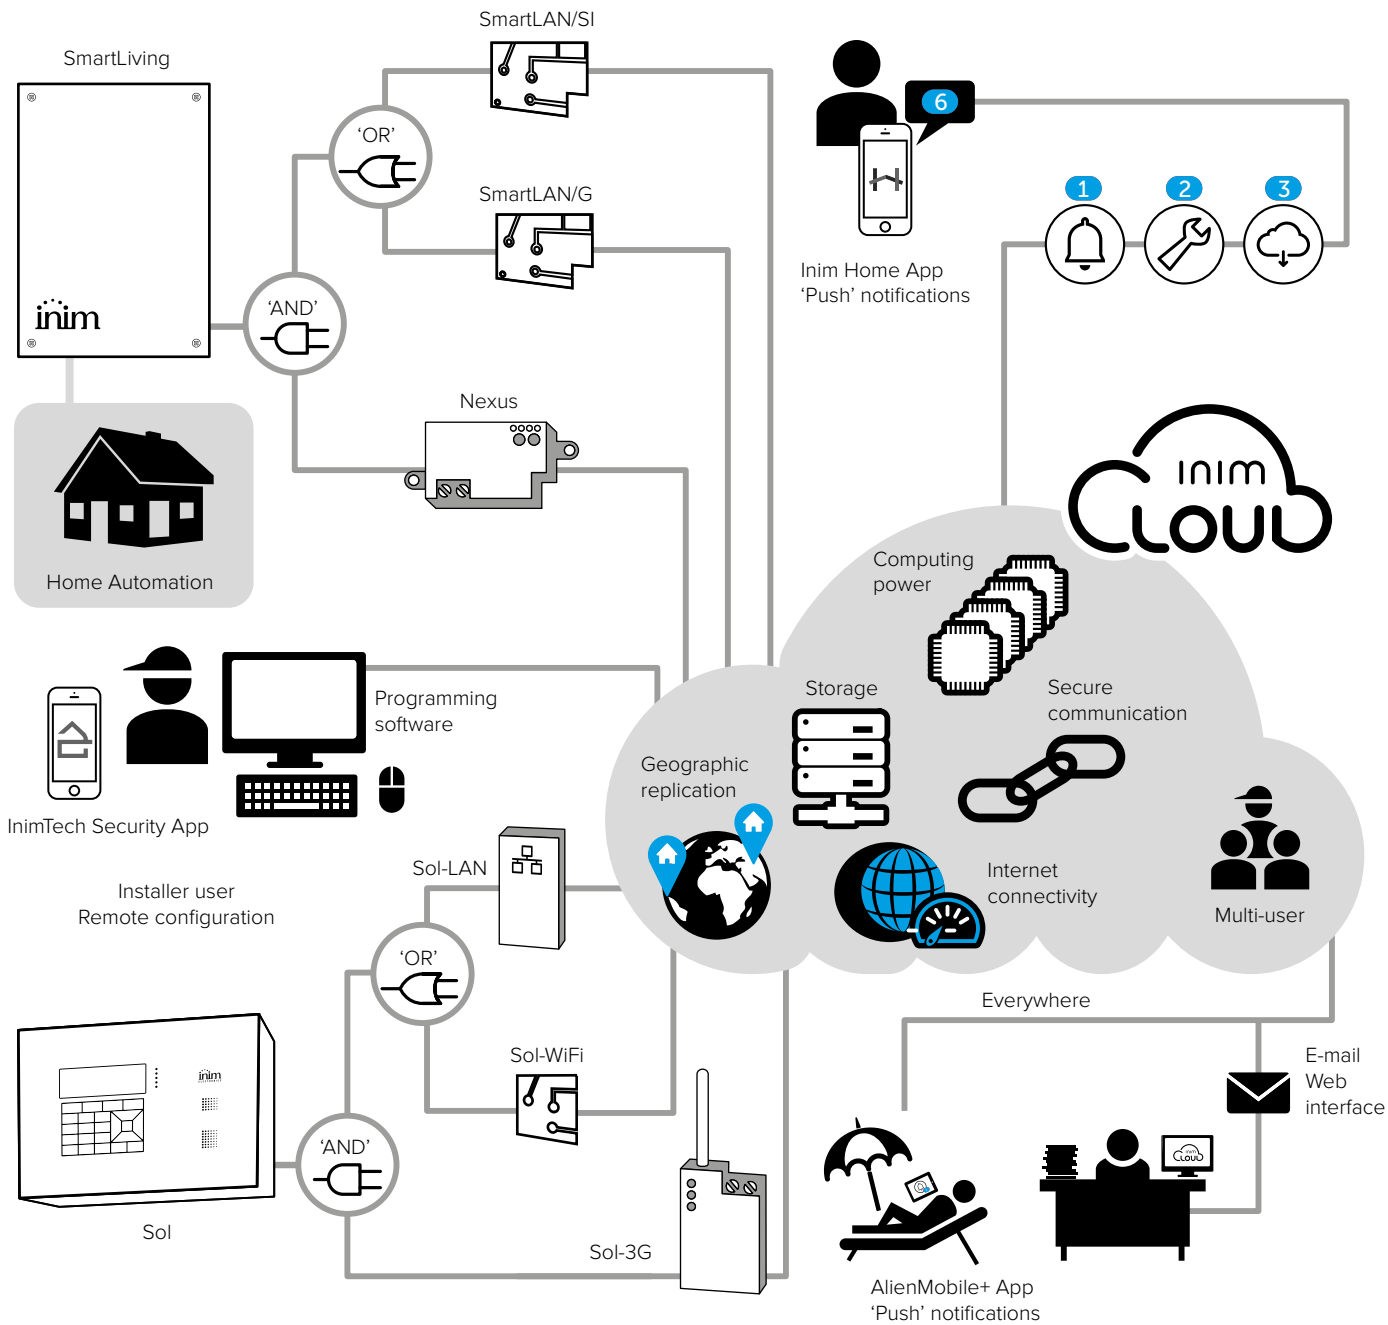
SmartLAN/SI

SmartLiving

'OR'

SmartLAN/G

'AND'

inim

Nexus

Home Automation

6

Inim Home App
'Push' notifications

1 2 3

INIM CLOUD

Computing power

Storage

Secure communication

Programming software

InimTech Security App

Geographic replication

Installer user
Remote configuration

Sol-LAN

'OR'

Internet connectivity

Multi-user

Everywhere

Sol-WiFi

inim

'AND'

E-mail
Web
interface

Sol

Sol-3G

AlienMobile+ App
'Push' notifications